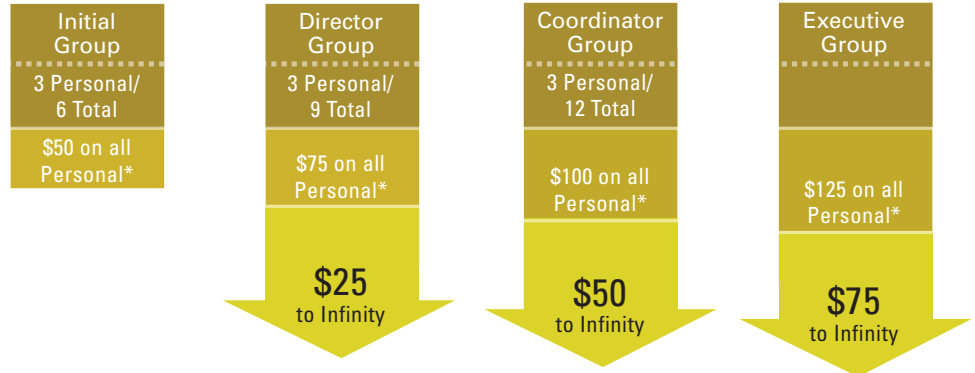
Initial Group

3 Personal/ 6 Total

$50 on all Personal*

Director Group

3 Personal/ 9 Total

$75 on all Personal*

$25 to Infinity

Coordinator Group

3 Personal/ 12 Total

$100 on all Personal*

$50 to Infinity

Executive Group

$125 on all Personal*

$75 to Infinity